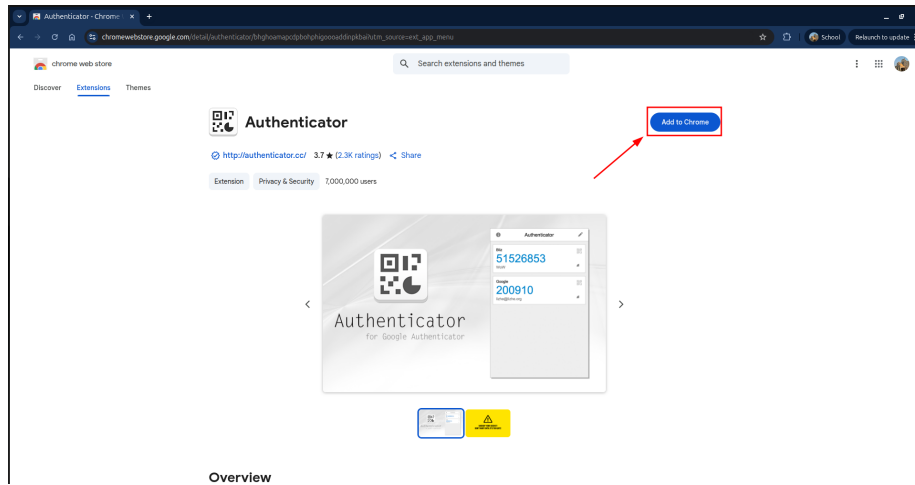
Authenticator - Chrome ×
chromewebstore.google.com/detail/authenticator/bhghoamapcdpbohphigoooaddinpkbai?utm_source=ext_app_menu
School
Relaunch to update

chrome web store
Search extensions and themes
Discover Extensions Themes

Authenticator
Add to Chrome
http://authenticator.cc/ 3.7 ★ (2.3K ratings) Share
Extension Privacy & Security 7,000,000 users

Authenticator
for Google Authenticator
Authenticator
51526853
200910

Overview